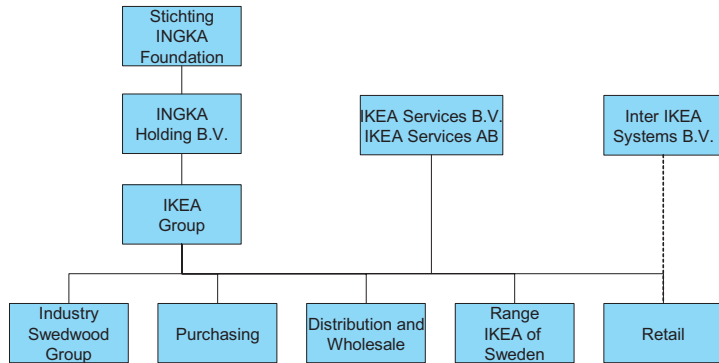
Stichting INGKA Foundation

INGKA Holding B.V.

IKEA Group

IKEA Services B.V. IKEA Services AB

Inter IKEA Systems B.V.

Industry Swedwood Group

Purchasing

Distribution and Wholesale

Range IKEA of Sweden

Retail